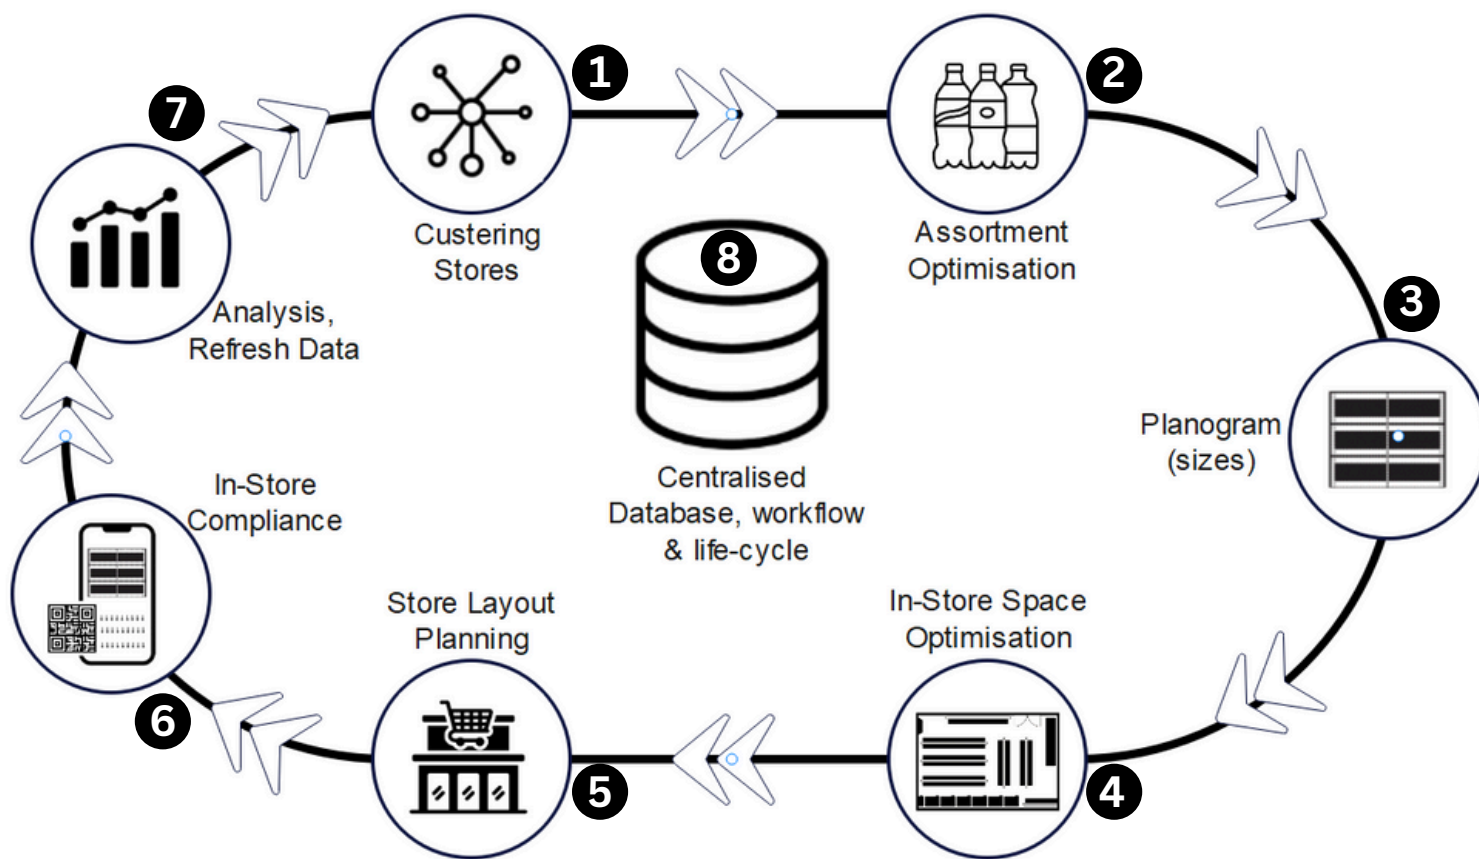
1
Custering Stores

2
Assortment Optimisation

3
Planogram (sizes)

4
In-Store Space Optimisation

5
Store Layout Planning

6
In-Store Compliance

7
Analysis, Refresh Data

8
Centralised Database, workflow & life-cycle